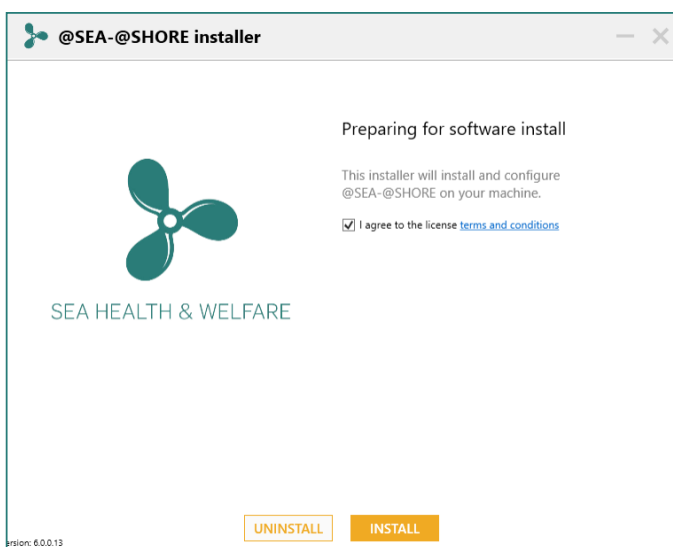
@SEA-@SHORE installer

SEA HEALTH & WELFARE

Preparing for software install

This installer will install and configure @SEA-@SHORE on your machine.

I agree to the license terms and conditions

UNINSTALL INSTALL

ersion: 6.0.0.13